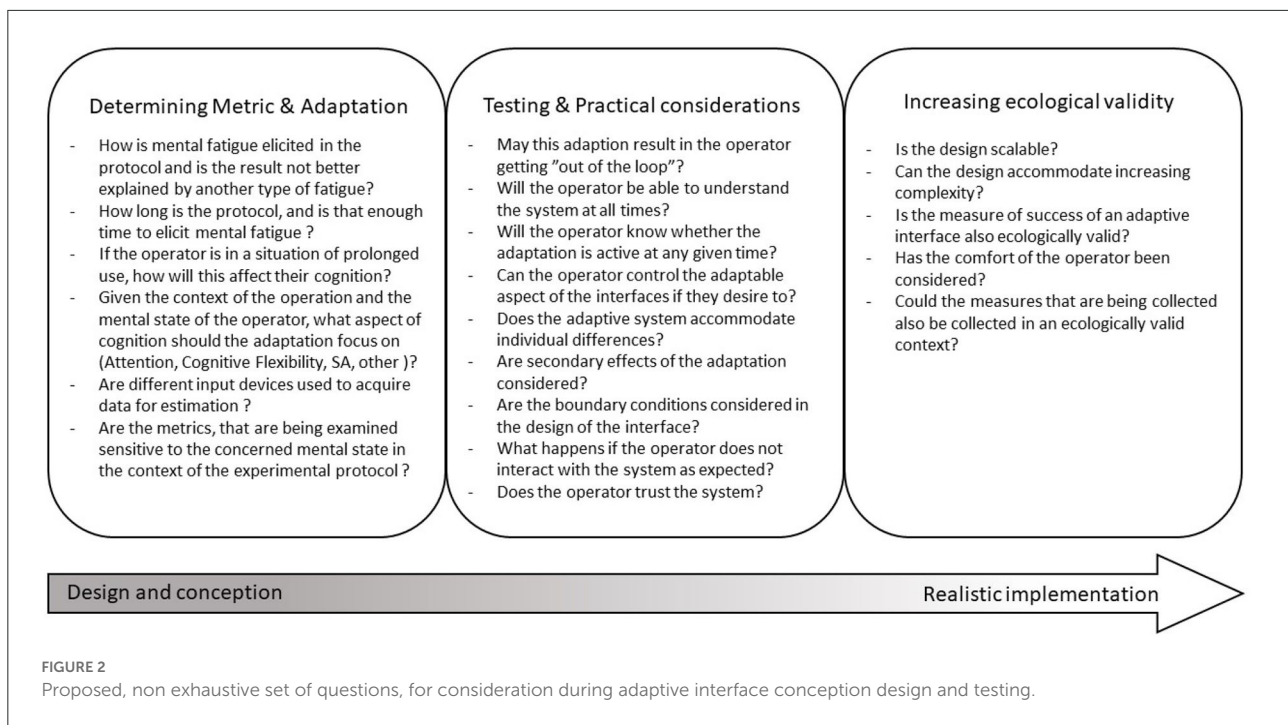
Determining Metric & Adaptation

- How is mental fatigue elicited in the protocol and is the result not better explained by another type of fatigue?
- How long is the protocol, and is that enough time to elicit mental fatigue ?
- If the operator is in a situation of prolonged use, how will this affect their cognition?
- Given the context of the operation and the mental state of the operator, what aspect of cognition should the adaptation focus on (Attention, Cognitive Flexibility, SA, other )?
- Are different input devices used to acquire data for estimation ?
- Are the metrics, that are being examined sensitive to the concerned mental state in the context of the experimental protocol ?

Testing & Practical considerations

- May this adaption result in the operator getting "out of the loop"?
- Will the operator be able to understand the system at all times?
- Will the operator know whether the adaptation is active at any given time?
- Can the operator control the adaptable aspect of the interfaces if they desire to?
- Does the adaptive system accommodate individual differences?
- Are secondary effects of the adaptation considered?
- Are the boundary conditions considered in the design of the interface?
- What happens if the operator does not interact with the system as expected?
- Does the operator trust the system?

Increasing ecological validity

- Is the design scalable?
- Can the design accommodate increasing complexity?
- Is the measure of success of an adaptive interface also ecologically valid?
- Has the comfort of the operator been considered?
- Could the measures that are being collected also be collected in an ecologically valid context?

Design and conception

Realistic implementation

FIGURE 2
Proposed, non exhaustive set of questions, for consideration during adaptive interface conception design and testing.